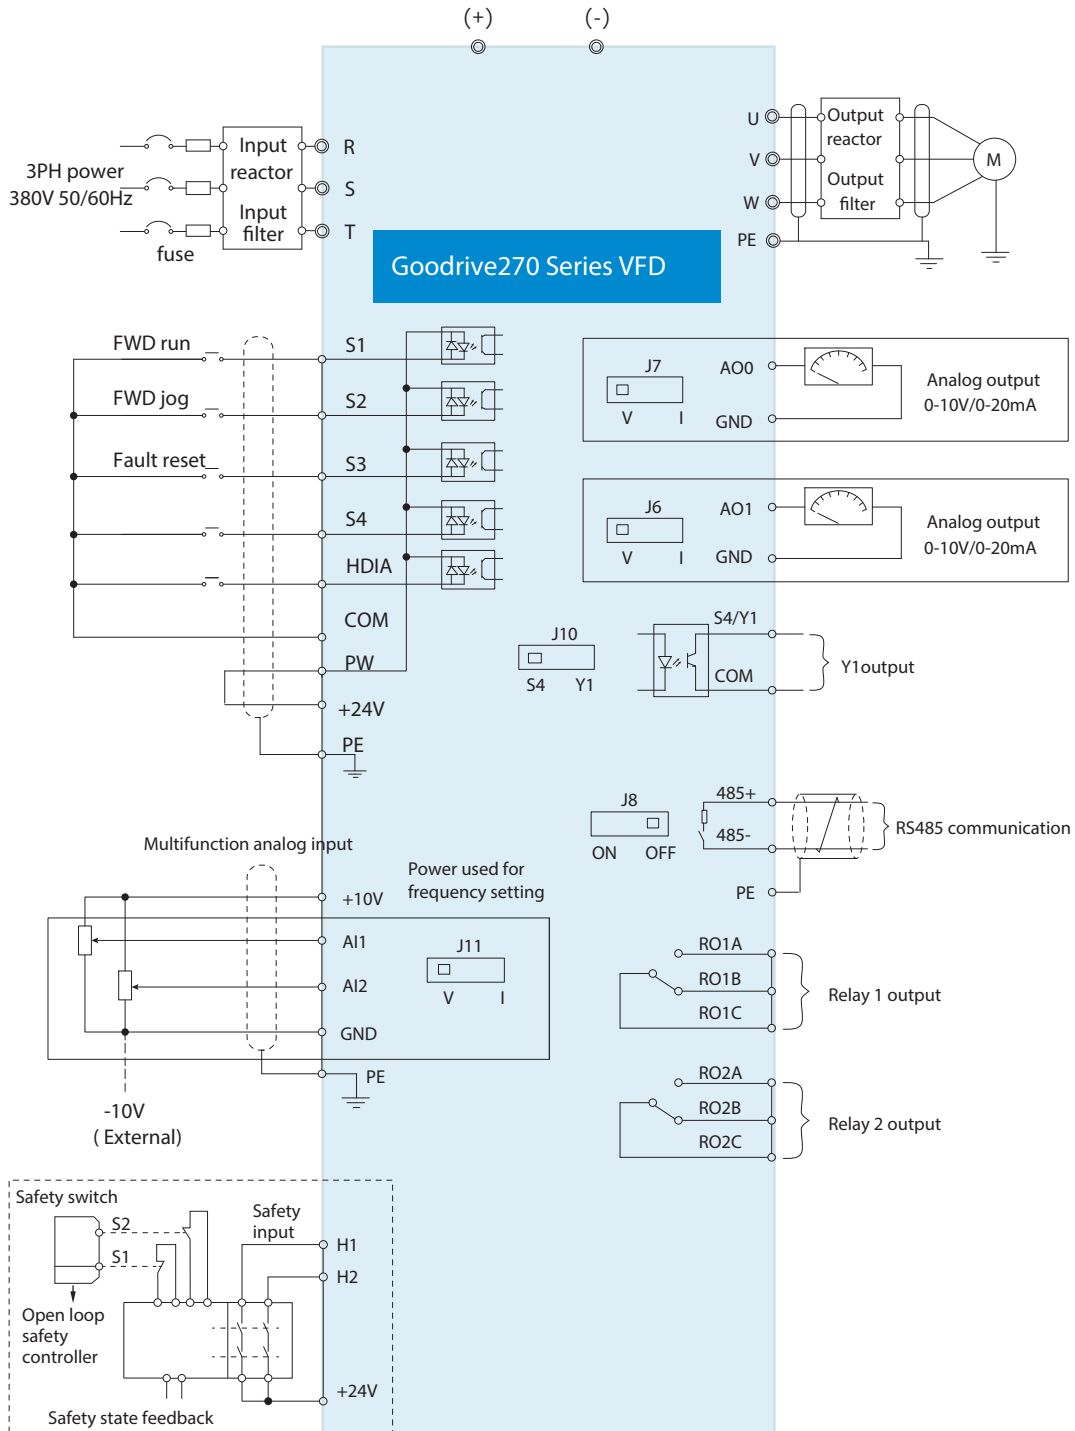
(+)
(-)

3PH power
380V 50/60Hz
fuse
Input reactor
Input filter
R
S
T

U
V
W
PE
Output reactor
Output filter
M

Goodrive270 Series VFD

FWD run
FWD jog
Fault reset
S1
S2
S3
S4
HDIA
COM
PW
+24V
PE

J7
AO0
V
I
GND
Analog output
0-10V/0-20mA

J6
AO1
V
I
GND
Analog output
0-10V/0-20mA

J10
S4
Y1
S4/Y1
COM
Y1output

J8
ON
OFF
485+
485-
RS485 communication
PE

Multifunction analog input
Power used for frequency setting
+10V
AI1
AI2
GND
PE
J11
V
I
-10V
( External)

RO1A
RO1B
RO1C
Relay 1 output
RO2A
RO2B
RO2C
Relay 2 output

Safety switch
S2
S1
Open loop safety controller
Safety input
H1
H2
+24V
Safety state feedback